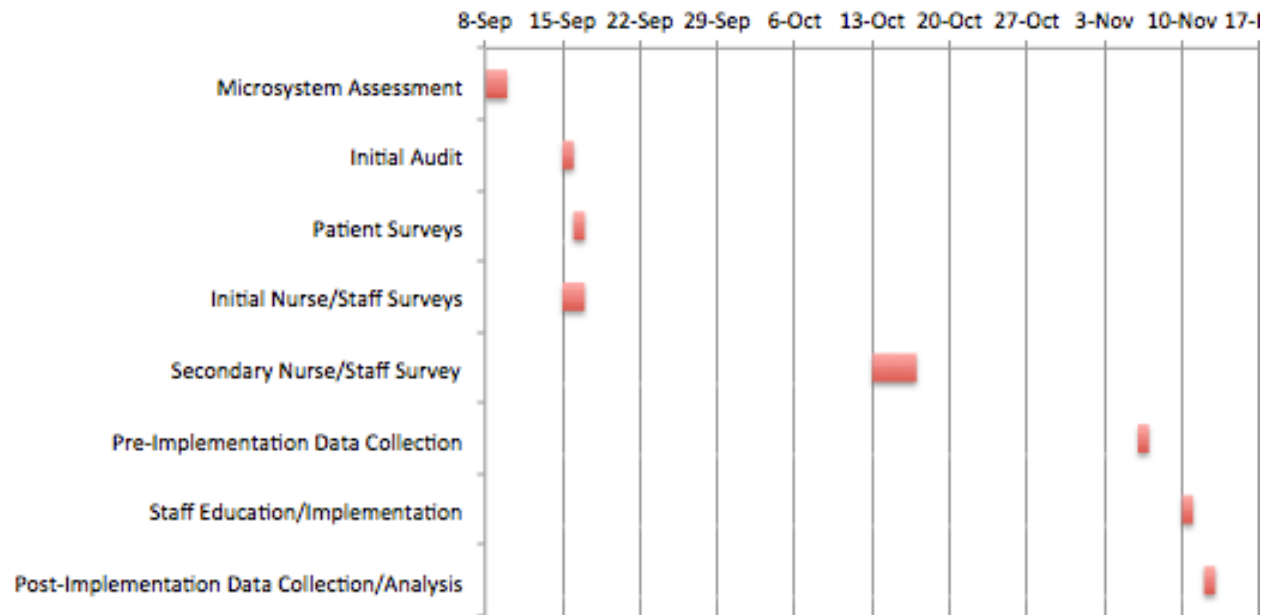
8-Sep 15-Sep 22-Sep 29-Sep 6-Oct 13-Oct 20-Oct 27-Oct 3-Nov 10-Nov 17-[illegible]

Microsystem Assessment

Initial Audit

Patient Surveys

Initial Nurse/Staff Surveys

Secondary Nurse/Staff Survey

Pre-Implementation Data Collection

Staff Education/Implementation

Post-Implementation Data Collection/Analysis